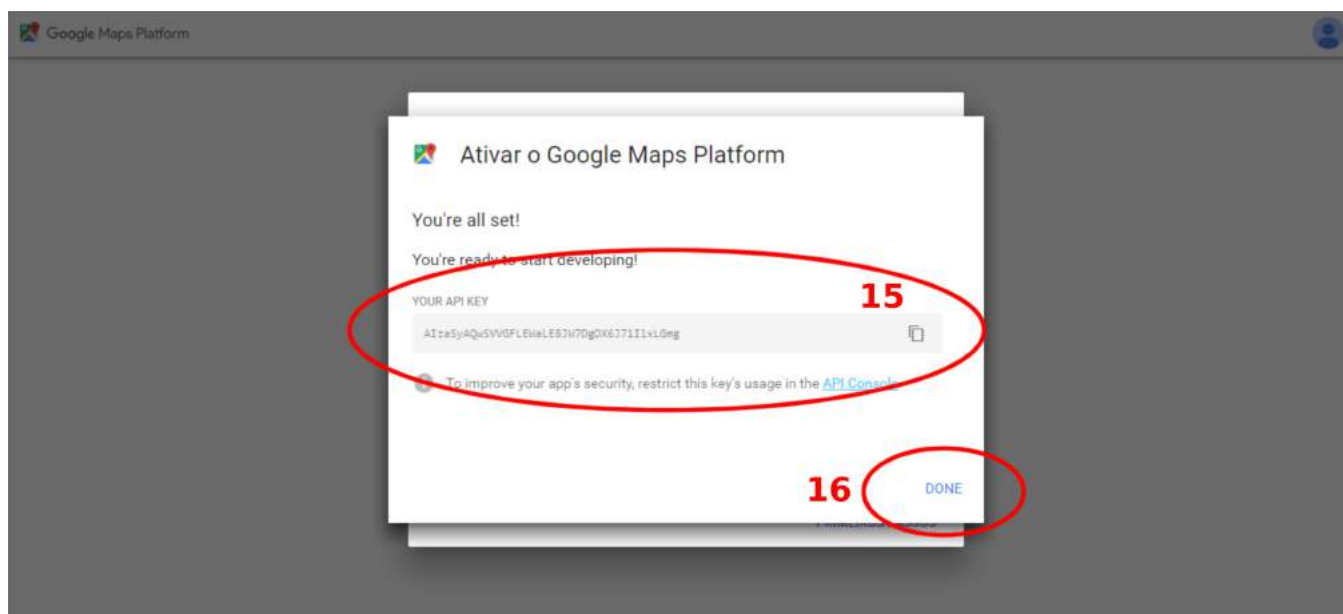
Google Maps Platform

Ativar o Google Maps Platform

You're all set!

You're ready to start developing!

YOUR API KEY

15

AIzaSyAQwSVVGFLEWaLE8JN7DgDX6J71IlxLGmg

To improve your app's security, restrict this key's usage in the API Console

16

DONE

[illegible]